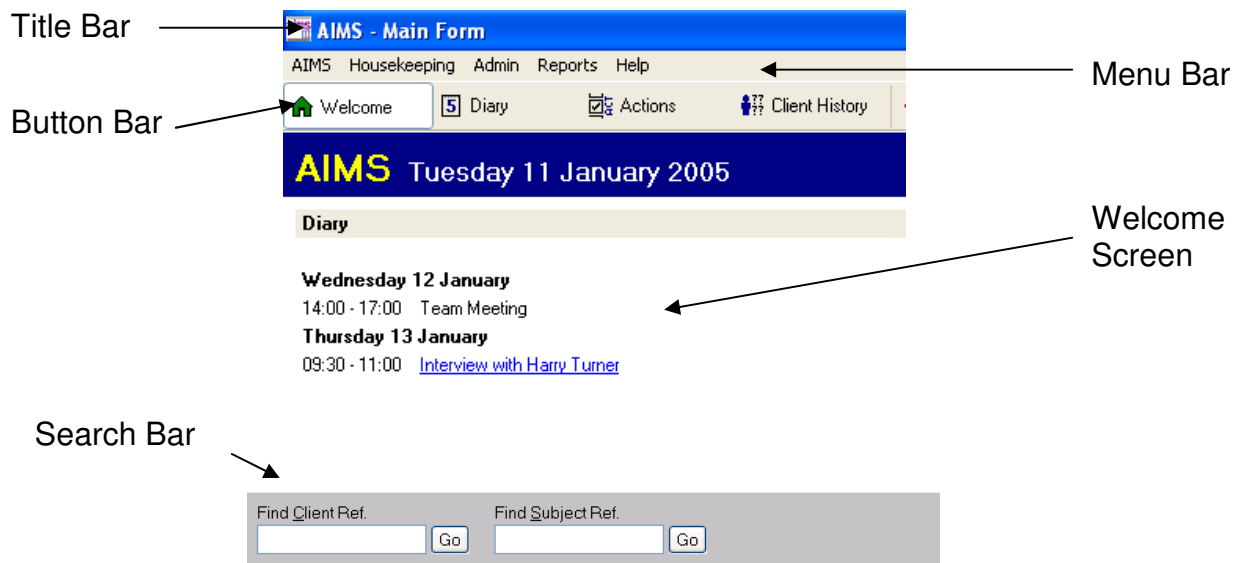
Title Bar

AIMS - Main Form

AIMS Housekeeping Admin Reports Help

Menu Bar

Button Bar

Welcome | 5 Diary | Actions | Client History

AIMS Tuesday 11 January 2005

Diary

Welcome Screen

Wednesday 12 January
14:00 - 17:00 Team Meeting
Thursday 13 January
09:30 - 11:00 Interview with Harry Turner

Search Bar

Find Client Ref. Go

Find Subject Ref. Go